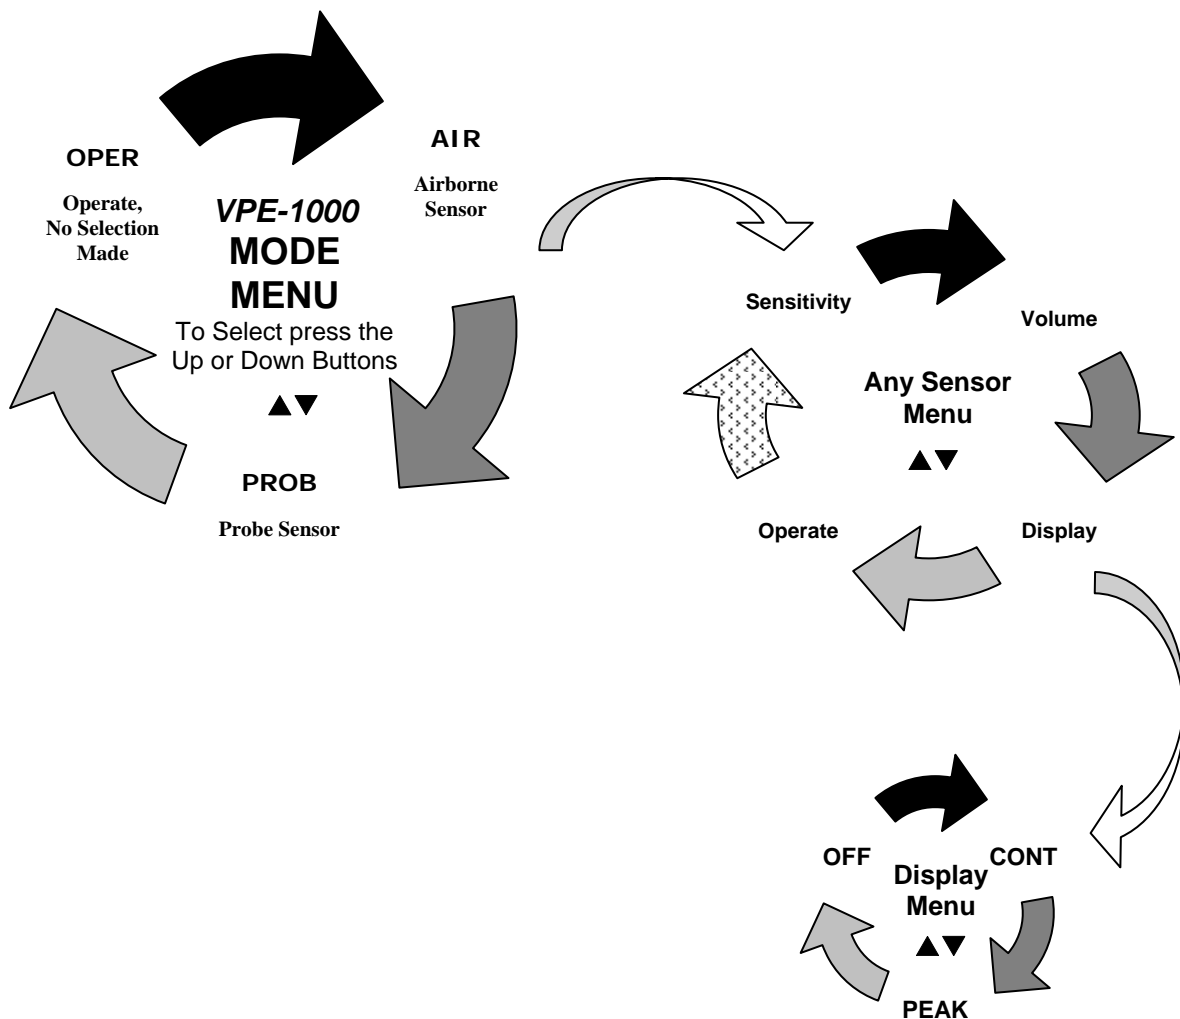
OPER

Operate, No Selection Made

VPE-1000
MODE
MENU
To Select press the Up or Down Buttons
▲▼

AIR

Airborne Sensor

PROB

Probe Sensor

Sensitivity

Volume

Any Sensor Menu
▲▼

Operate

Display

OFF

Display Menu
▲▼

CONT

PEAK